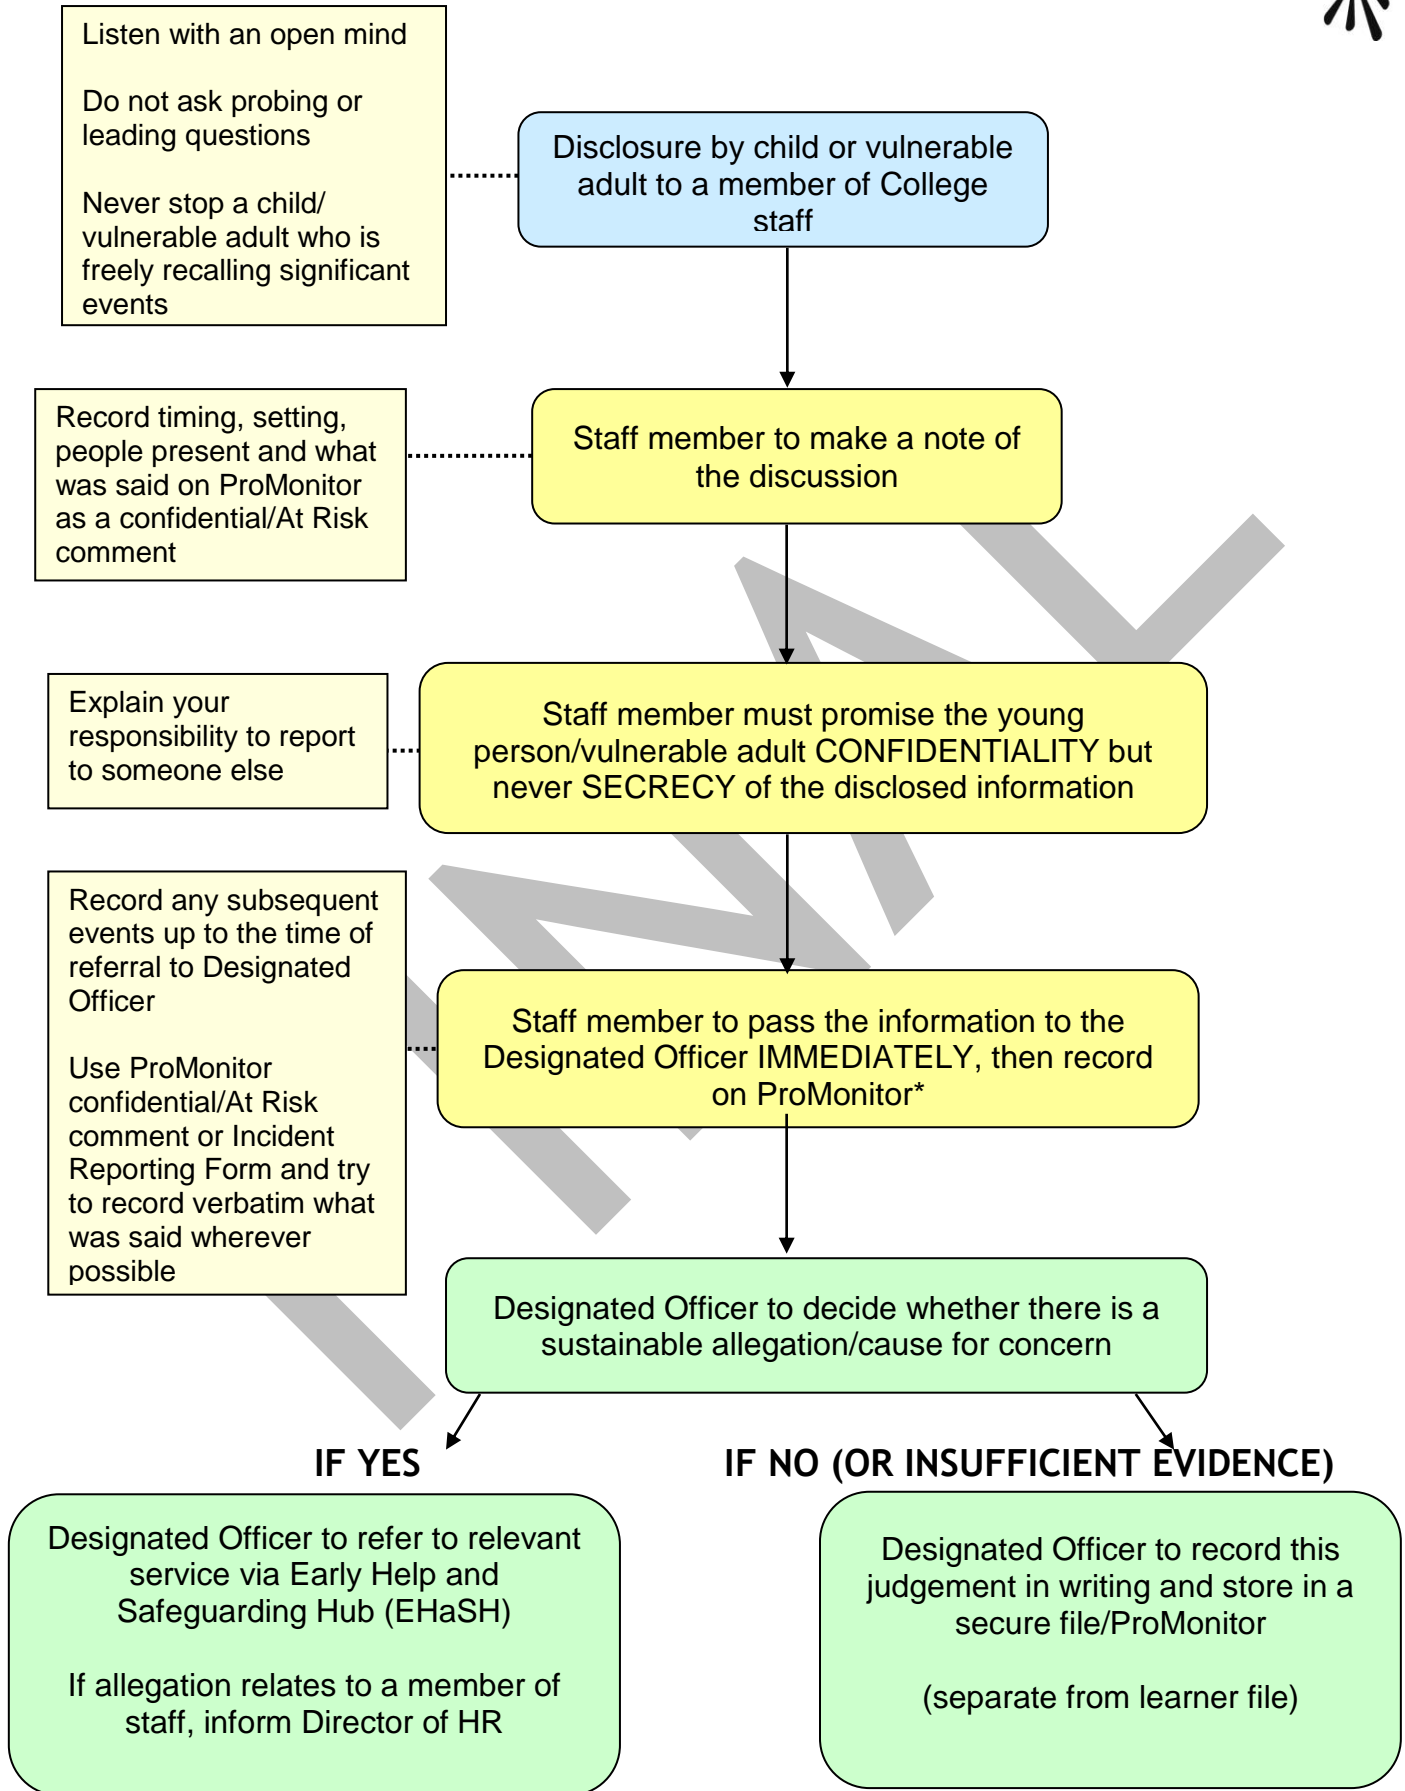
Listen with an open mind

Do not ask probing or leading questions

Never stop a child/ vulnerable adult who is freely recalling significant events

Disclosure by child or vulnerable adult to a member of College staff

Record timing, setting, people present and what was said on ProMonitor as a confidential/At Risk comment

Staff member to make a note of the discussion

Explain your responsibility to report to someone else

Staff member must promise the young person/vulnerable adult CONFIDENTIALITY but never SECRECY of the disclosed information

Record any subsequent events up to the time of referral to Designated Officer

Use ProMonitor confidential/At Risk comment or Incident Reporting Form and try to record verbatim what was said wherever possible

Staff member to pass the information to the Designated Officer IMMEDIATELY, then record on ProMonitor*

Designated Officer to decide whether there is a sustainable allegation/cause for concern

IF YES

IF NO (OR INSUFFICIENT EVIDENCE)

Designated Officer to refer to relevant service via Early Help and Safeguarding Hub (EHaSH)

If allegation relates to a member of staff, inform Director of HR

Designated Officer to record this judgement in writing and store in a secure file/ProMonitor

(separate from learner file)